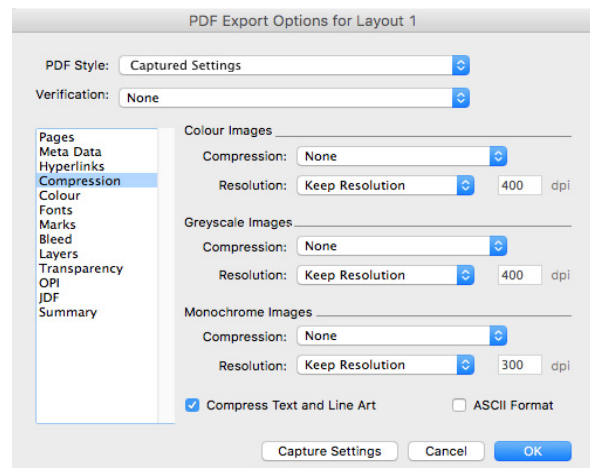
PDF Export Options for Layout 1

PDF Style: Captured Settings

Verification: None

Pages
Meta Data
Hyperlinks
Compression
Colour
Fonts
Marks
Bleed
Layers
Transparency
OPI
JDF
Summary

Colour Images

Compression: None

Resolution: Keep Resolution 400 dpi

Greyscale Images

Compression: None

Resolution: Keep Resolution 400 dpi

Monochrome Images

Compression: None

Resolution: Keep Resolution 300 dpi

Compress Text and Line Art

ASCII Format

Capture Settings Cancel OK